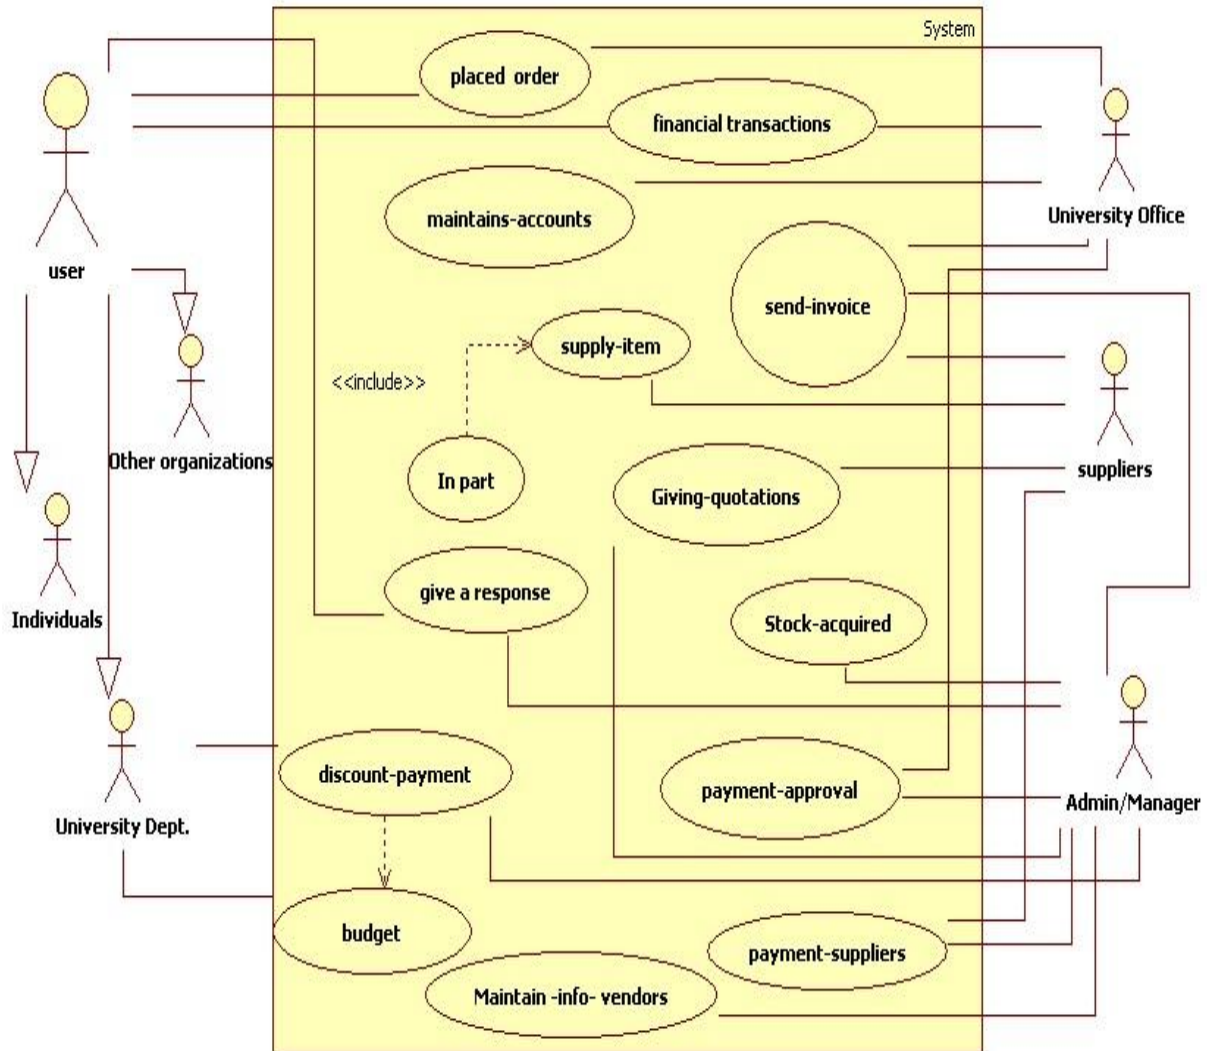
System

user

placed order

financial transactions

University Office

maintains-accounts

send-invoice

supply-item

<<include>>

Other organizations

suppliers

In part

Giving-quotations

Individuals

give a response

Stock-acquired

discount-payment

payment-approval

University Dept.

Admin/Manager

budget

payment-suppliers

Maintain -info- vendors